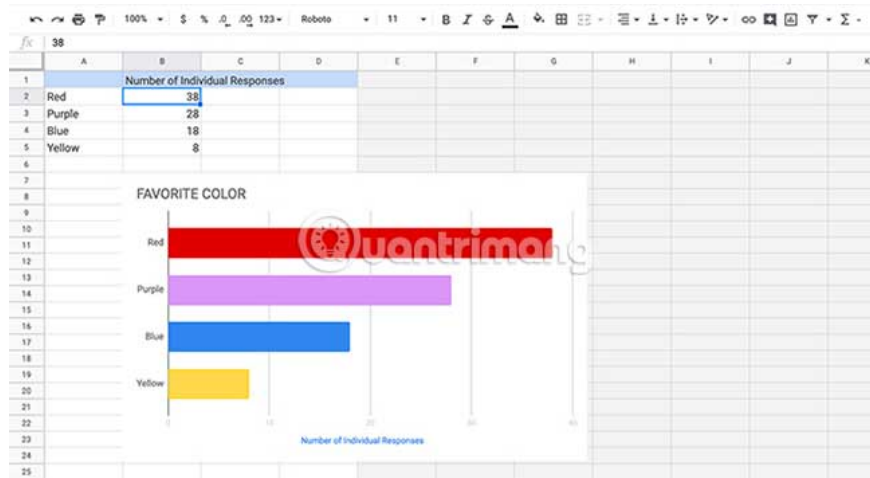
100% $ % .0 .00 123 Roboto 11 B I S A Σ

fx 38

| | A | B | C | D | E | F | G | H | I | J | K |
|---|---|---|---|---|---|---|---|---|---|---|---|
| 1 | | Number of Individual Responses | | | | | | | | | |
| 2 | Red | 38 | | | | | | | | | |
| 3 | Purple | 28 | | | | | | | | | |
| 4 | Blue | 18 | | | | | | | | | |
| 5 | Yellow | 8 | | | | | | | | | |
| 6 | | | | | | | | | | | |
| 7 | | | | | | | | | | | |
| 8 | | | | | | | | | | | |
| 9 | | | | | | | | | | | |
| 10 | | | | | | | | | | | |
| 11 | | | | | | | | | | | |
| 12 | | | | | | | | | | | |
| 13 | | | | | | | | | | | |
| 14 | | | | | | | | | | | |
| 15 | | | | | | | | | | | |
| 16 | | | | | | | | | | | |
| 17 | | | | | | | | | | | |
| 18 | | | | | | | | | | | |
| 19 | | | | | | | | | | | |
| 20 | | | | | | | | | | | |
| 21 | | | | | | | | | | | |
| 22 | | | | | | | | | | | |
| 23 | | | | | | | | | | | |
| 24 | | | | | | | | | | | |
| 25 | | | | | | | | | | | |

FAVORITE COLOR

Red
Purple
Blue
Yellow

0 10 20 30 40

Number of Individual Responses

Quantrimang